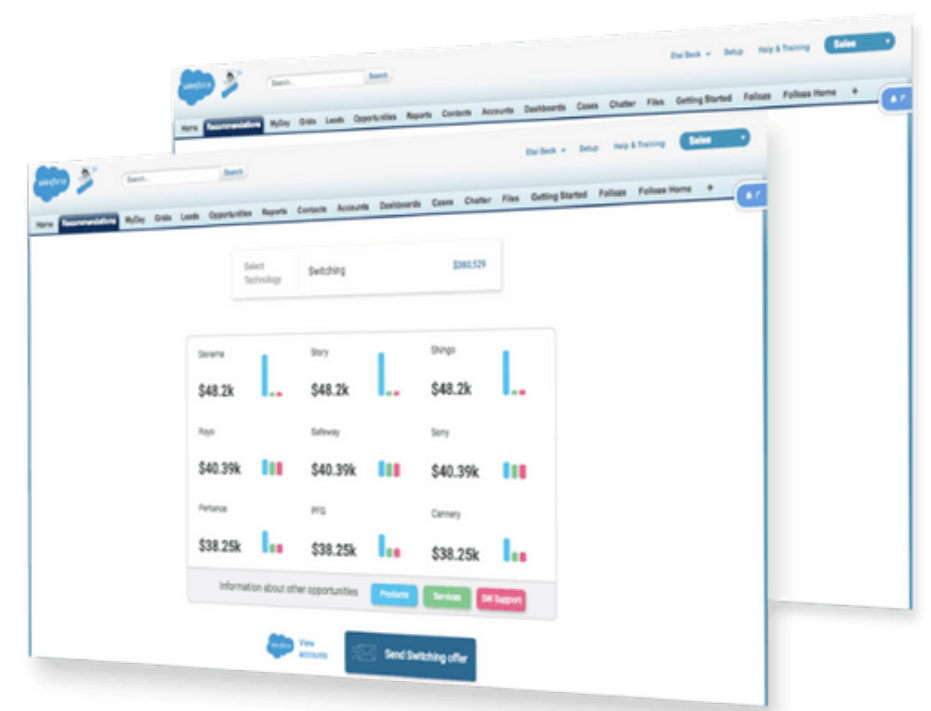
salesforce

Search... Search

Etai Beck ▾ Setup Help & Training Sales ▾

Home Recommendations MyDay Grids Leads Opportunities Reports Contacts Accounts Dashboards Cases Chatter Files Getting Started Follozz Follozz Home +

salesforce

Search... Search

Etai Beck ▾ Setup Help & Training Sales ▾

Home Recommendations MyDay Grids Leads Opportunities Reports Contacts Accounts Dashboards Cases Chatter Files Getting Started Follozz Follozz Home +

Select Technology Switching $380,529

Sierame $48.2k

Story $48.2k

Shingo $48.2k

Royo $40.39k

Safeway $40.39k

Sorry $40.39k

Pertance $38.25k

PFG $38.25k

Cannery $38.25k

Information about other opportunities Products Services SW Support

salesforce View accounts

Send Switching offer